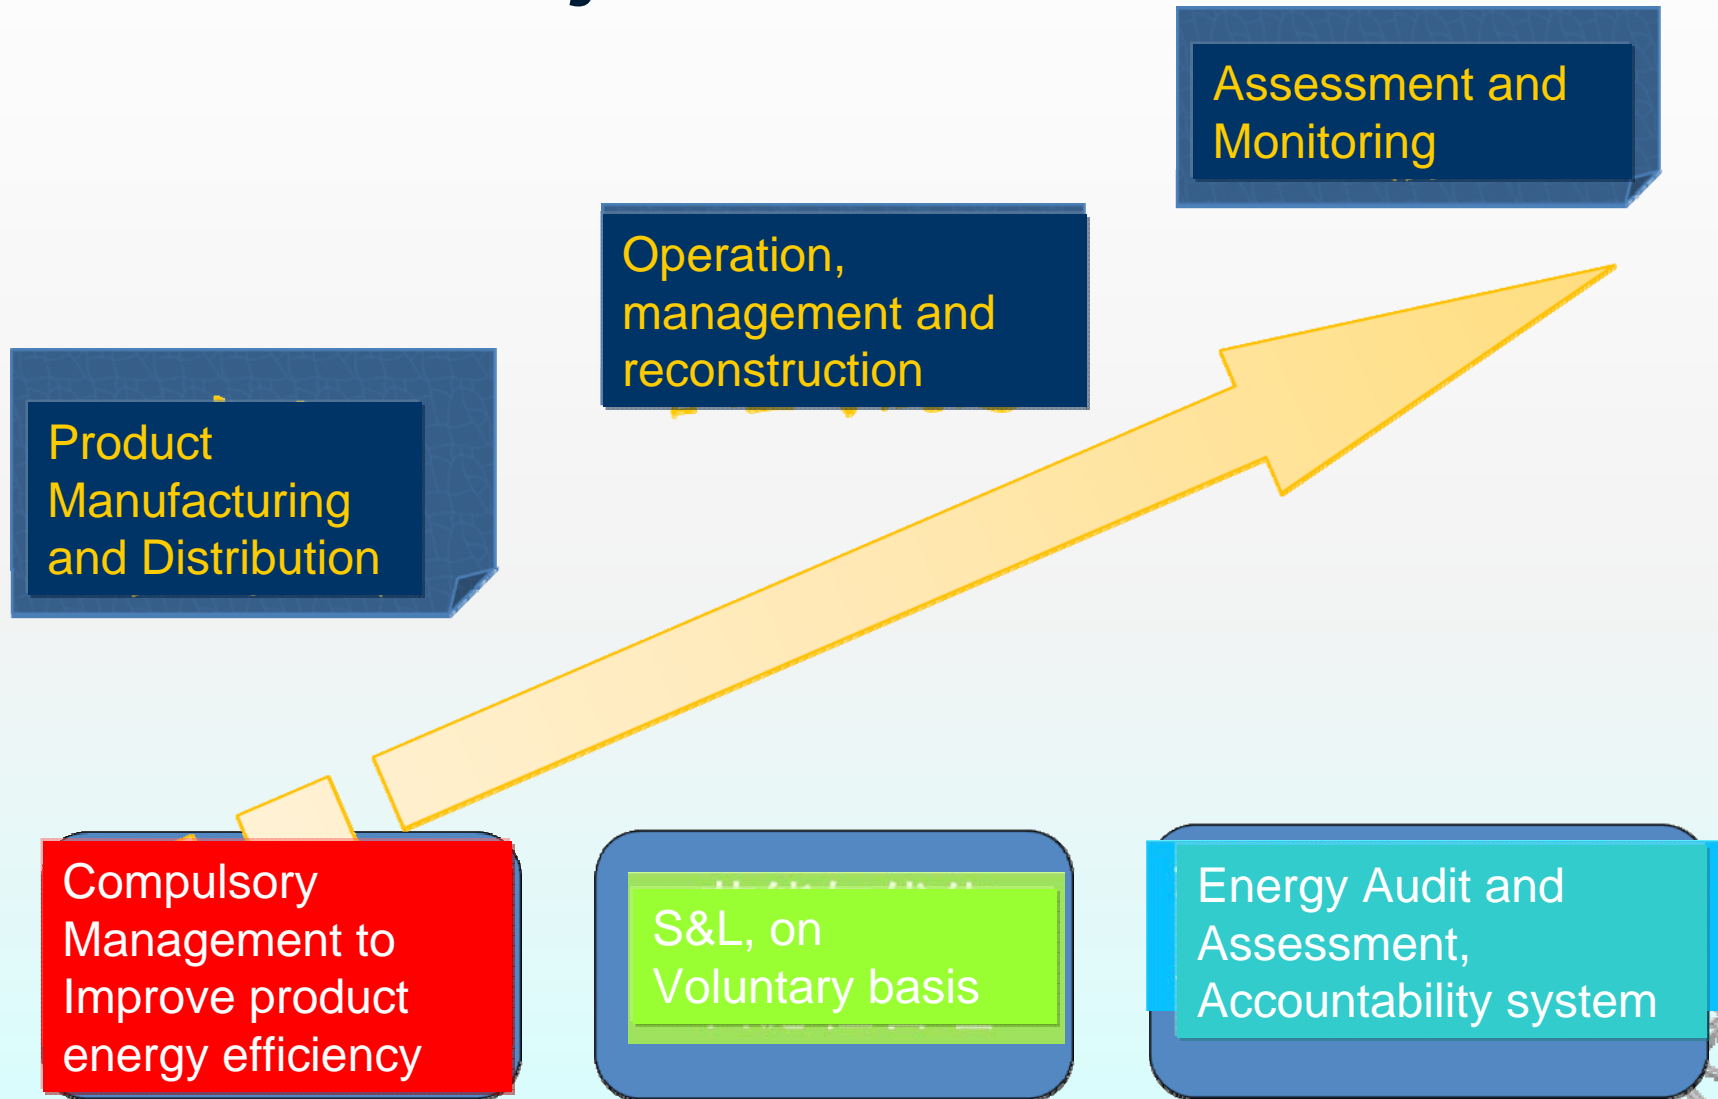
Assessment and Monitoring

Operation, management and reconstruction

Product Manufacturing and Distribution

Compulsory Management to Improve product energy efficiency

S&L, on Voluntary basis

Energy Audit and Assessment, Accountability system